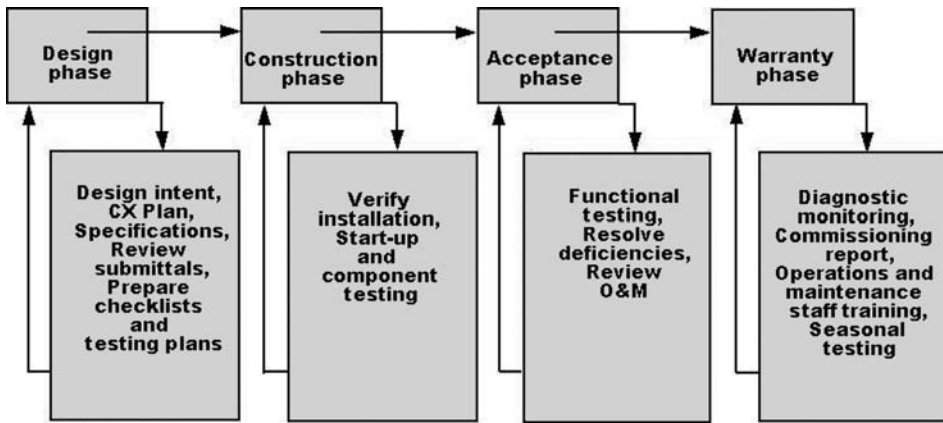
Design phase

Design intent, CX Plan, Specifications, Review submittals, Prepare checklists and testing plans

Construction phase

Verify installation, Start-up and component testing

Acceptance phase

Functional testing, Resolve deficiencies, Review O&M

Warranty phase

Diagnostic monitoring, Commissioning report, Operations and maintenance staff training, Seasonal testing